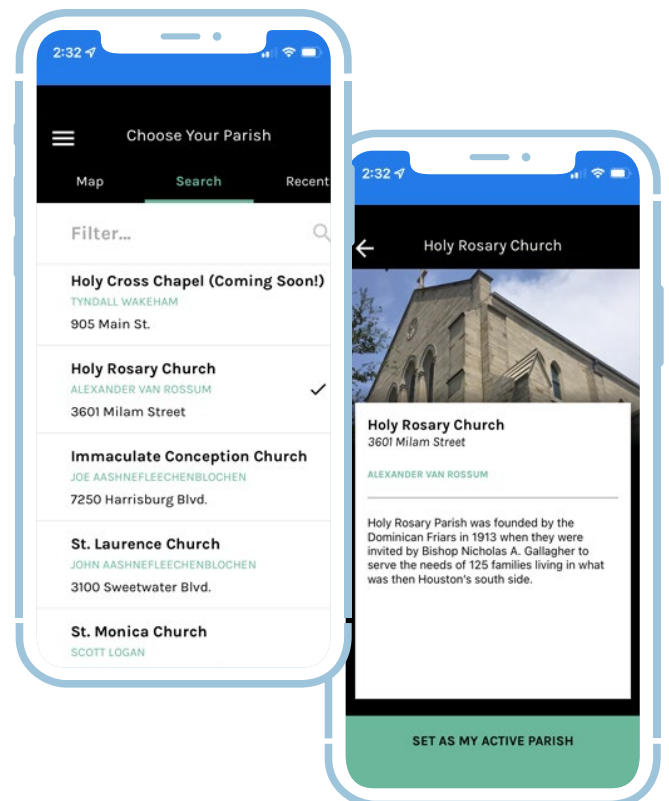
2:32

Choose Your Parish

Map
Search
Recent

Filter...

Holy Cross Chapel (Coming Soon!)
TYNDALL WAKEHAM
905 Main St.

Holy Rosary Church
ALEXANDER VAN ROSSUM
3601 Milam Street

Immaculate Conception Church
JOE AASHNEFLEECHENBLOCHEN
7250 Harrisburg Blvd.

St. Laurence Church
JOHN AASHNEFLEECHENBLOCHEN
3100 Sweetwater Blvd.

St. Monica Church
SCOTT LOGAN

2:32

Holy Rosary Church

Holy Rosary Church
3601 Milam Street

ALEXANDER VAN ROSSUM

Holy Rosary Parish was founded by the Dominican Friars in 1913 when they were invited by Bishop Nicholas A. Gallagher to serve the needs of 125 families living in what was then Houston's south side.

SET AS MY ACTIVE PARISH